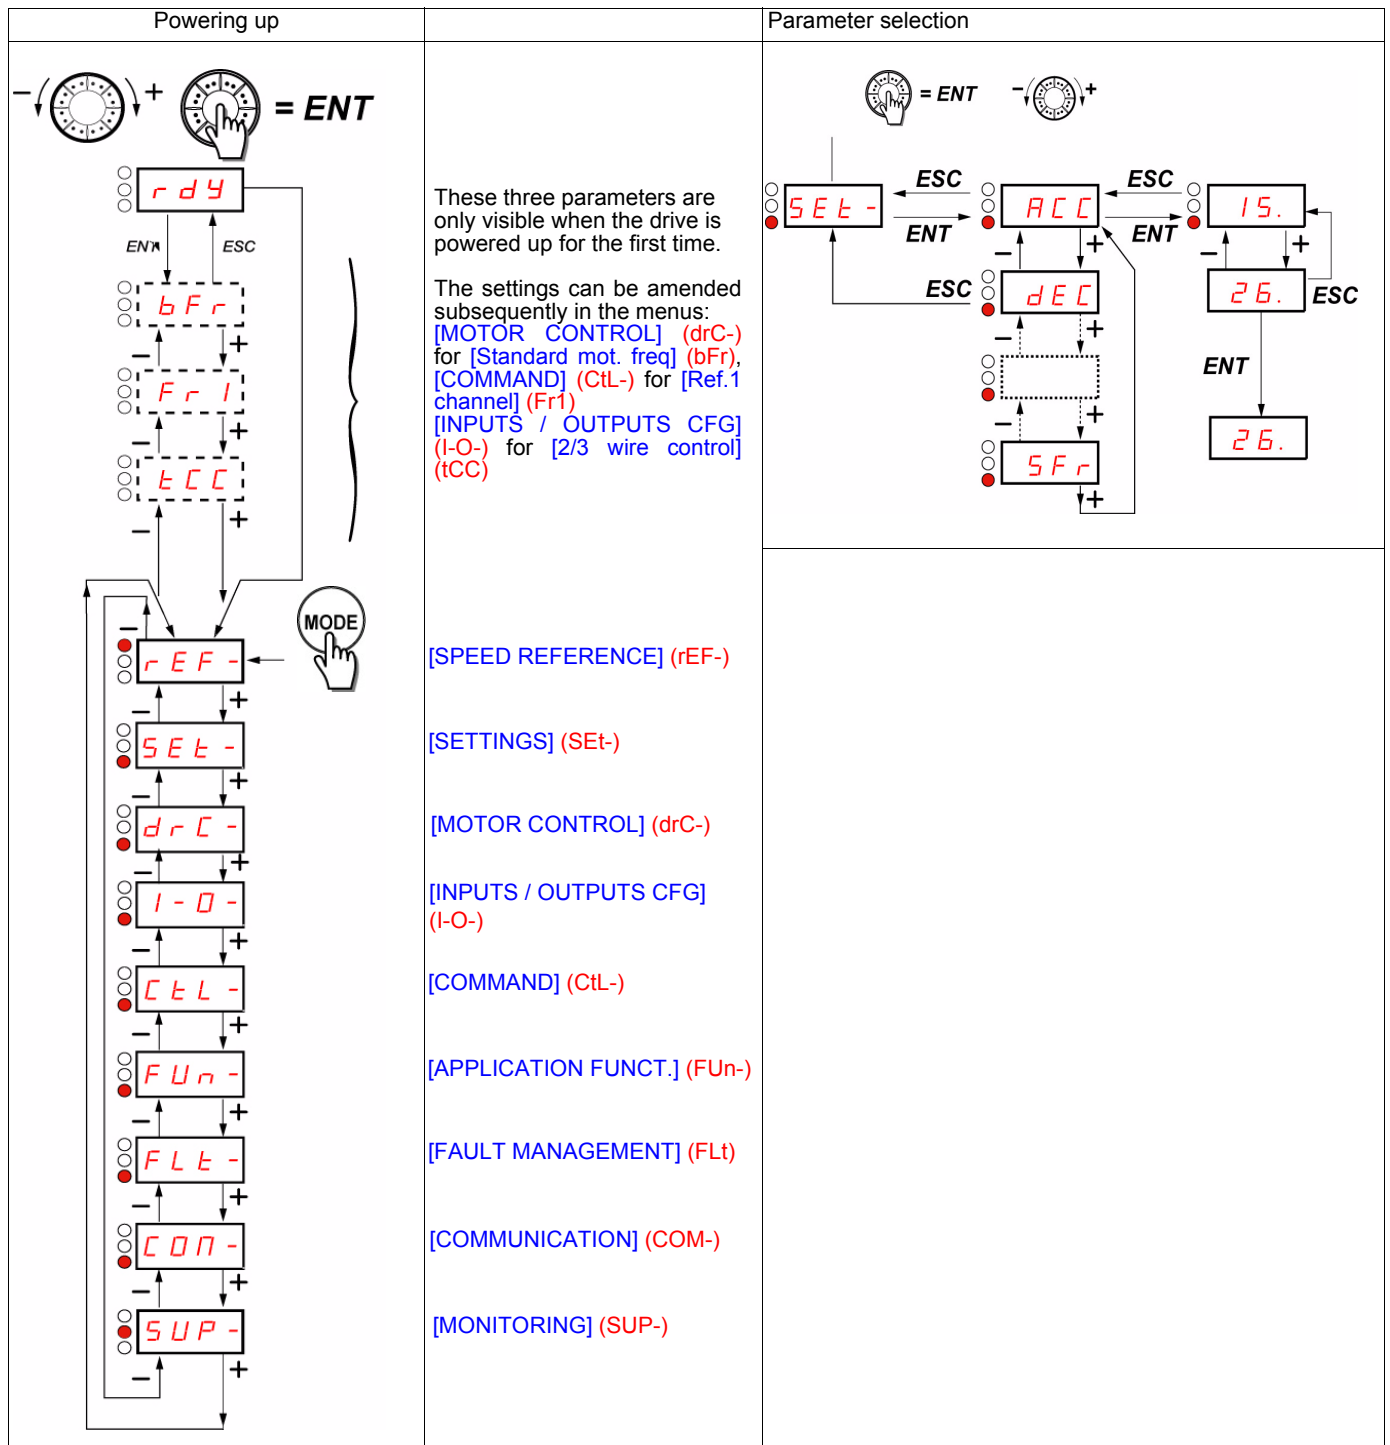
| Powering up | | Parameter selection |
|---|---|---|

– + = ENT

rdY

ENT ESC

bFr
– +
Fr1
– +
tCC
– +

These three parameters are only visible when the drive is powered up for the first time.

The settings can be amended subsequently in the menus: [MOTOR CONTROL] (drC-) for [Standard mot. freq] (bFr), [COMMAND] (CtL-) for [Ref.1 channel] (Fr1) [INPUTS / OUTPUTS CFG] (I-O-) for [2/3 wire control] (tCC)

MODE

rEF-
– +
[SPEED REFERENCE] (rEF-)

SEt-
– +
[SETTINGS] (SEt-)

drC-
– +
[MOTOR CONTROL] (drC-)

I-O-
– +
[INPUTS / OUTPUTS CFG] (I-O-)

CtL-
– +
[COMMAND] (CtL-)

FUn-
– +
[APPLICATION FUNCT.] (FUn-)

FLt-
– +
[FAULT MANAGEMENT] (FLt)

COM-
– +
[COMMUNICATION] (COM-)

SUP-
– +
[MONITORING] (SUP-)

= ENT – +

SEt- ESC ENT ACC ESC ENT 15.
ESC dEC – + – + ESC
26.
ENT
26.
SFr
– +
– +